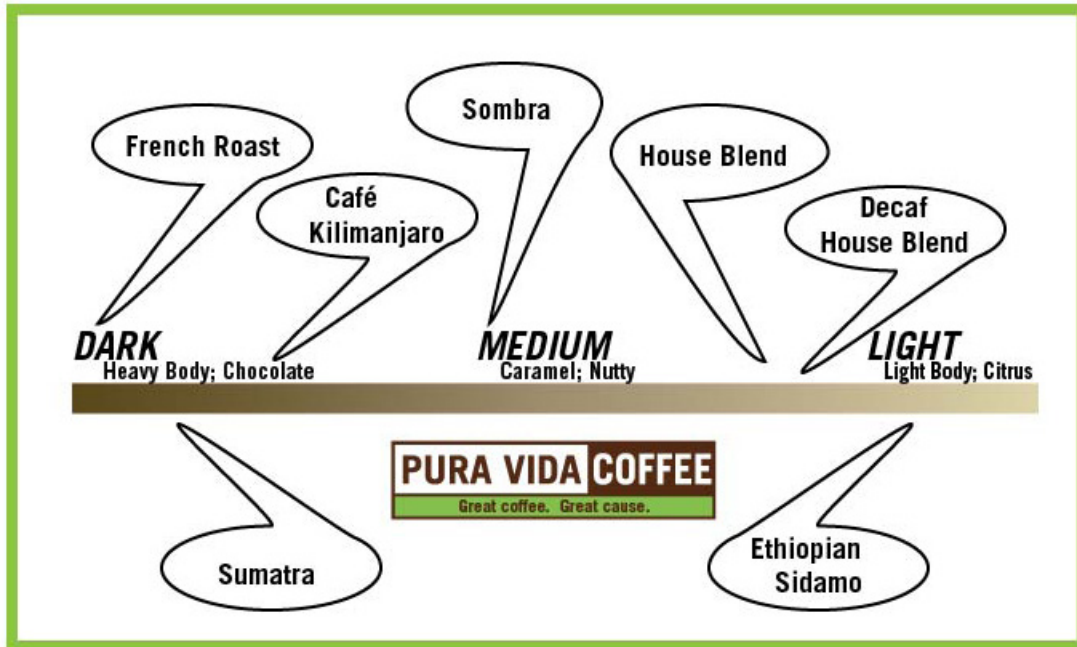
Sombra

French Roast

House Blend

Café Kilimanjaro

Decaf House Blend

DARK
Heavy Body; Chocolate

MEDIUM
Caramel; Nutty

LIGHT
Light Body; Citrus

PURA VIDA COFFEE
Great coffee. Great cause.

Sumatra

Ethiopian Sidamo